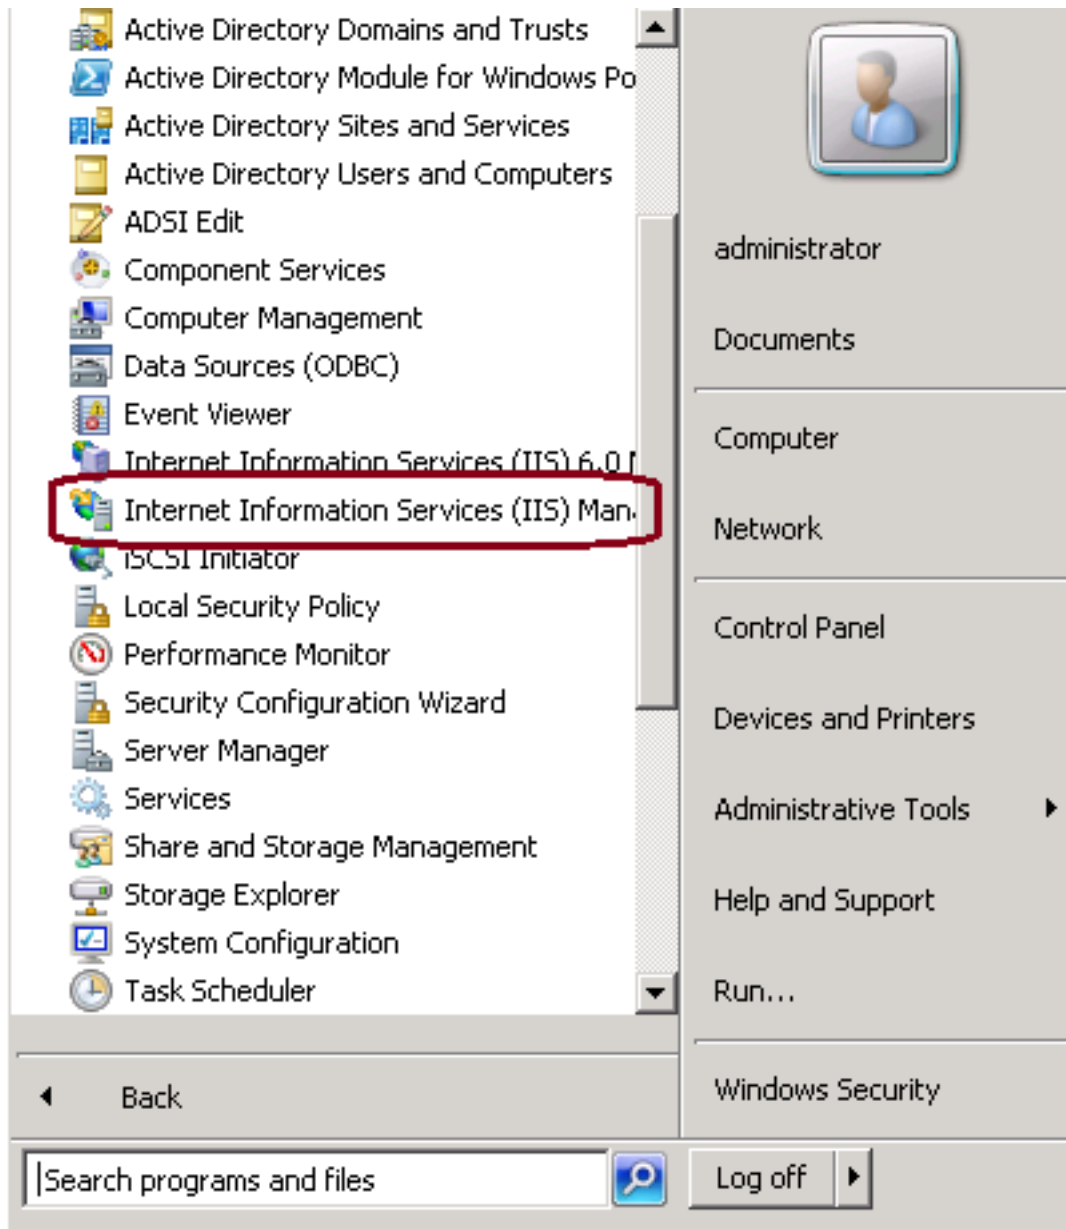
Active Directory Domains and Trusts
Active Directory Module for Windows Po
Active Directory Sites and Services
Active Directory Users and Computers
ADSI Edit
Component Services
Computer Management
Data Sources (ODBC)
Event Viewer
Internet Information Services (IIS) 6.0 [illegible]
Internet Information Services (IIS) Man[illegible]
iSCSI Initiator
Local Security Policy
Performance Monitor
Security Configuration Wizard
Server Manager
Services
Share and Storage Management
Storage Explorer
System Configuration
Task Scheduler

Back

Search programs and files

administrator
Documents
Computer
Network
Control Panel
Devices and Printers
Administrative Tools
Help and Support
Run...
Windows Security

Log off